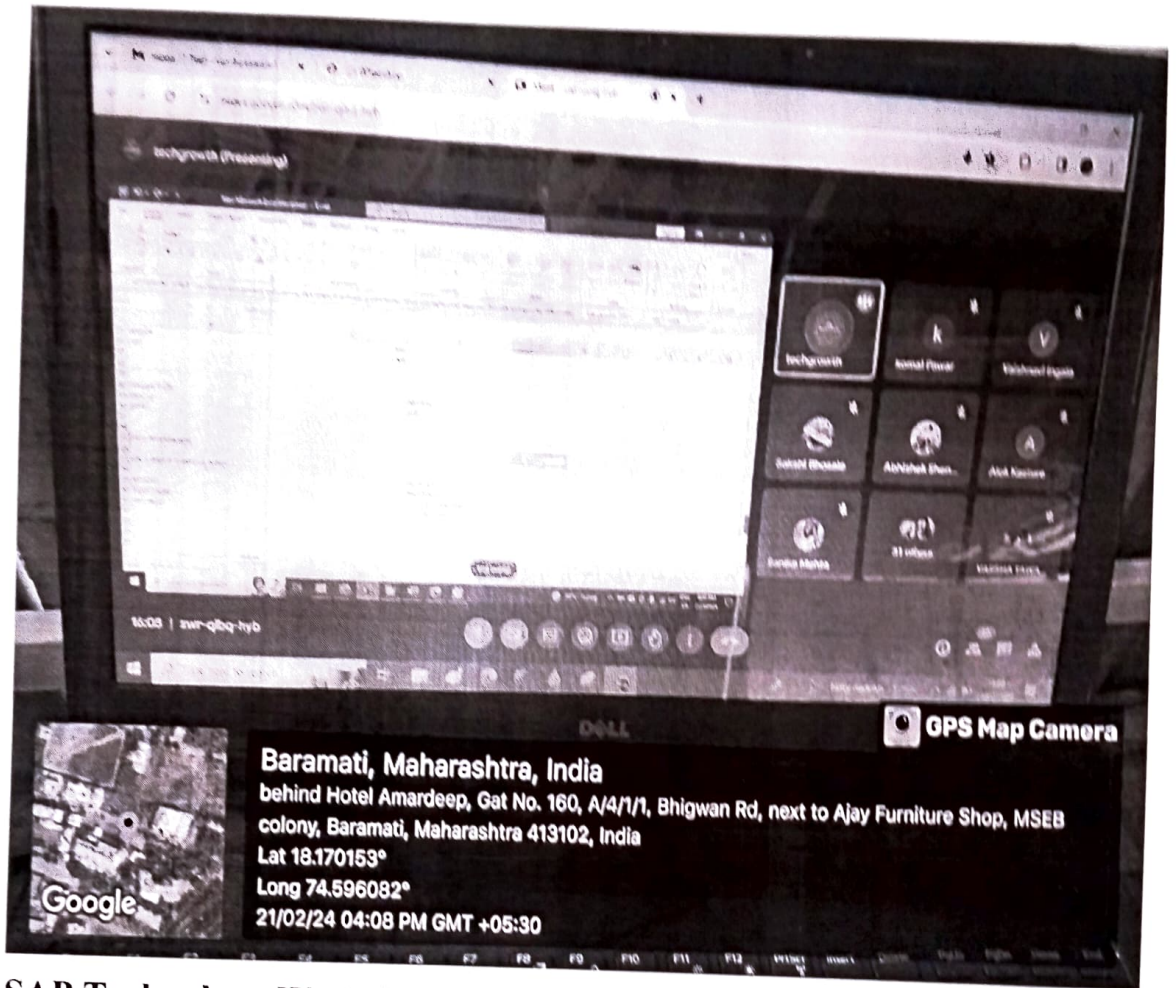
techgrowth (Presenting)

techgrowth

Komal Pawar

Vaishnavi Ingale

Sakshi Bhosale

Abhishek Shen...

Alok Kasture

Sanika Mahta

31 others

Vaishnavi Hinge

16:03 | swr-qibq-hyb

DELL

GPS Map Camera

Baramati, Maharashtra, India

behind Hotel Amardeep, Gat No. 160, A/4/1/1, Bhigwan Rd, next to Ajay Furniture Shop, MSEB colony, Baramati, Maharashtra 413102, India

Lat 18.170153°

Long 74.596082°

21/02/24 04:08 PM GMT +05:30

Google

F5 F6 F7 F8 F9 F10 F11 F12

SAP Tech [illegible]